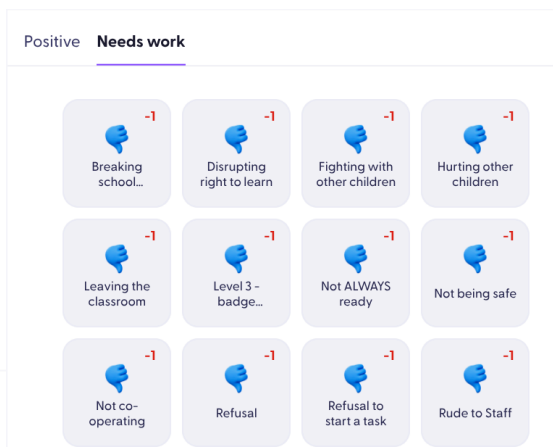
Positive Needs work

-1
Breaking school...

-1
Disrupting right to learn

-1
Fighting with other children

-1
Hurting other children

-1
Leaving the classroom

-1
Level 3 - badge...

-1
Not ALWAYS ready

-1
Not being safe

-1
Not co-operating

-1
Refusal

-1
Refusal to start a task

-1
Rude to Staff